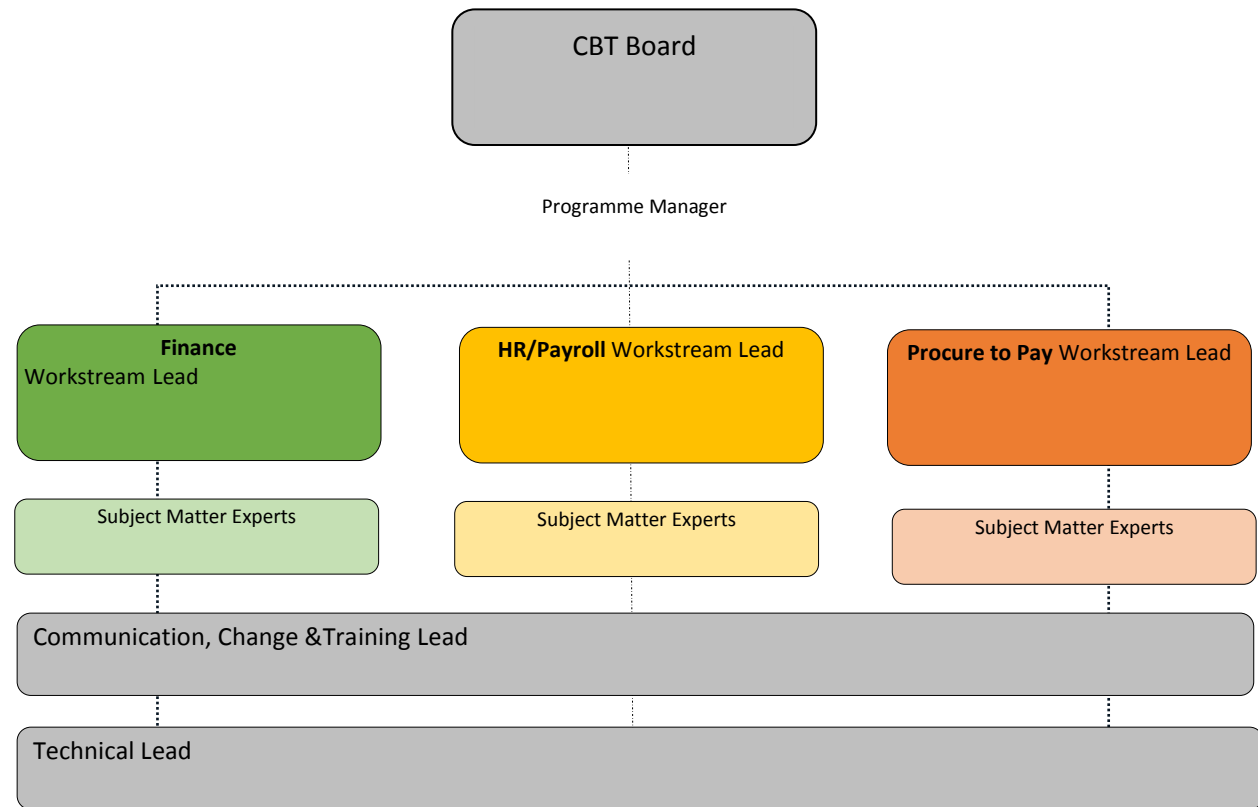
CBT Board

Programme Manager

**Finance** Workstream Lead

**HR/Payroll** Workstream Lead

**Procure to Pay** Workstream Lead

Subject Matter Experts

Subject Matter Experts

Subject Matter Experts

Communication, Change &Training Lead

Technical Lead